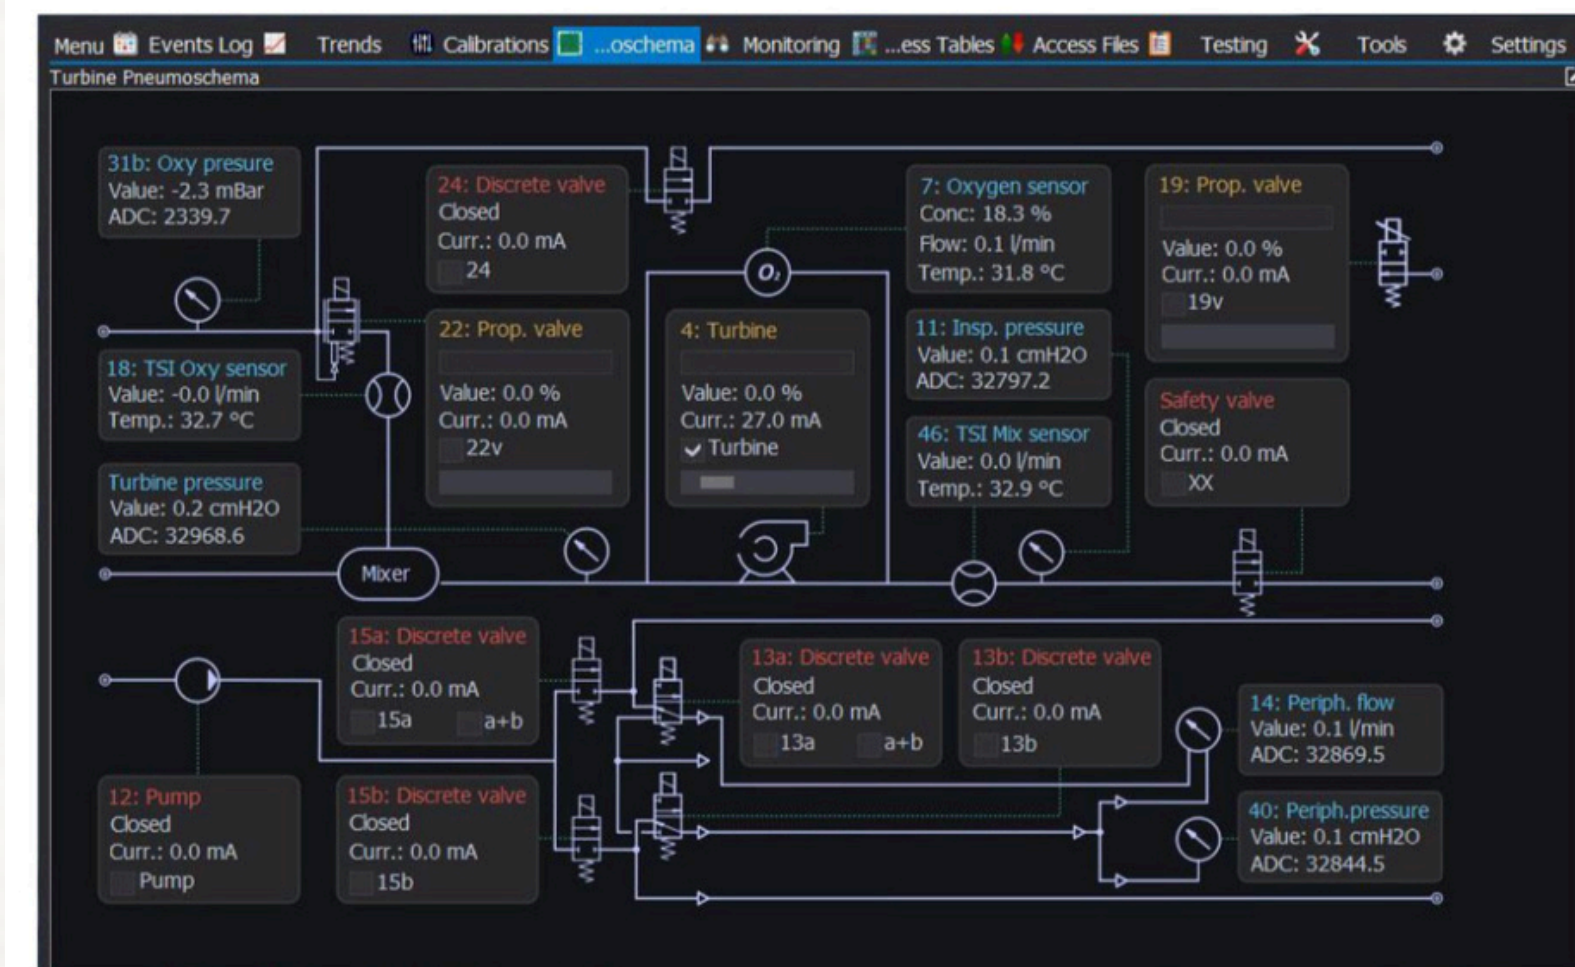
Menu Events Log Trends Calibrations ...oschema Monitoring ...ess Tables Access Files Testing Tools Settings

Turbine Pneumoschema

31b: Oxy presure
Value: -2.3 mBar
ADC: 2339.7

24: Discrete valve
Closed
Curr.: 0.0 mA
24

7: Oxygen sensor
Conc: 18.3 %
Flow: 0.1 l/min
Temp.: 31.8 °C

19: Prop. valve
Value: 0.0 %
Curr.: 0.0 mA
19v

$O_2$

18: TSI Oxy sensor
Value: -0.0 l/min
Temp.: 32.7 °C

22: Prop. valve
Value: 0.0 %
Curr.: 0.0 mA
22v

4: Turbine
Value: 0.0 %
Curr.: 27.0 mA
Turbine

11: Insp. pressure
Value: 0.1 cmH2O
ADC: 32797.2

Safety valve
Closed
Curr.: 0.0 mA
XX

46: TSI Mix sensor
Value: 0.0 l/min
Temp.: 32.9 °C

Turbine pressure
Value: 0.2 cmH2O
ADC: 32968.6

Mixer

15a: Discrete valve
Closed
Curr.: 0.0 mA
15a a+b

13a: Discrete valve
Closed
Curr.: 0.0 mA
13a a+b

13b: Discrete valve
Closed
Curr.: 0.0 mA
13b

14: Periph. flow
Value: 0.1 l/min
ADC: 32869.5

12: Pump
Closed
Curr.: 0.0 mA
Pump

15b: Discrete valve
Closed
Curr.: 0.0 mA
15b

40: Periph.pressure
Value: 0.1 cmH2O
ADC: 32844.5